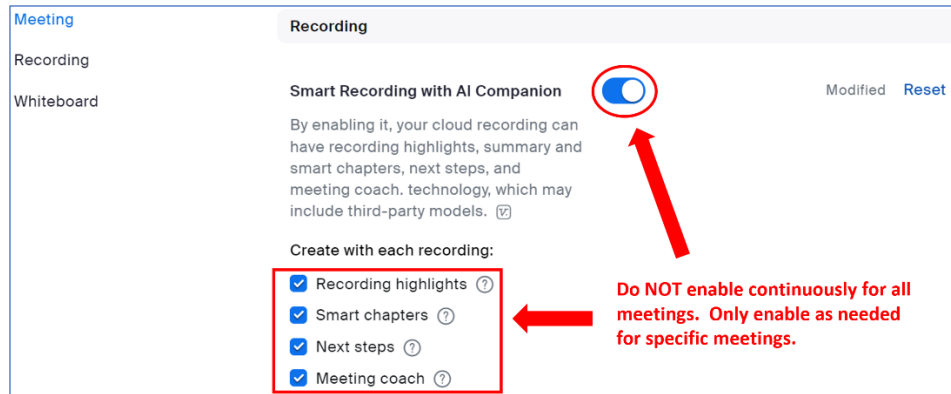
Meeting
Recording
Whiteboard

Recording

Smart Recording with AI Companion

Modified Reset

By enabling it, your cloud recording can have recording highlights, summary and smart chapters, next steps, and meeting coach. technology, which may include third-party models.

Create with each recording:

Recording highlights

Smart chapters

Next steps

Meeting coach

Do NOT enable continuously for all meetings. Only enable as needed for specific meetings.